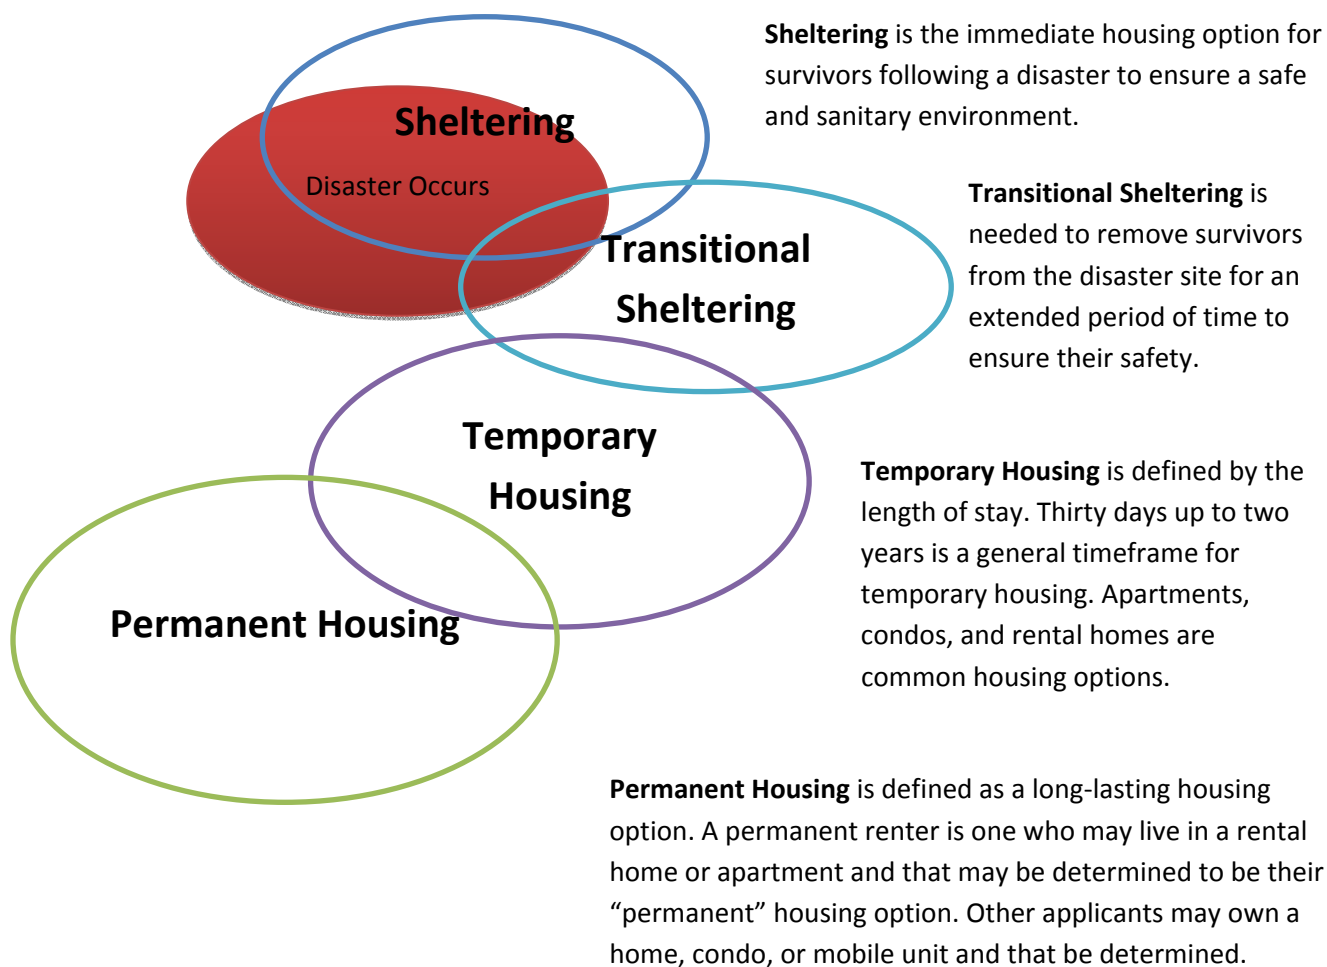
Sheltering

Disaster Occurs

Transitional Sheltering

Temporary Housing

Permanent Housing

**Sheltering** is the immediate housing option for survivors following a disaster to ensure a safe and sanitary environment.

**Transitional Sheltering** is needed to remove survivors from the disaster site for an extended period of time to ensure their safety.

**Temporary Housing** is defined by the length of stay. Thirty days up to two years is a general timeframe for temporary housing. Apartments, condos, and rental homes are common housing options.

**Permanent Housing** is defined as a long-lasting housing option. A permanent renter is one who may live in a rental home or apartment and that may be determined to be their "permanent" housing option. Other applicants may own a home, condo, or mobile unit and that be determined.